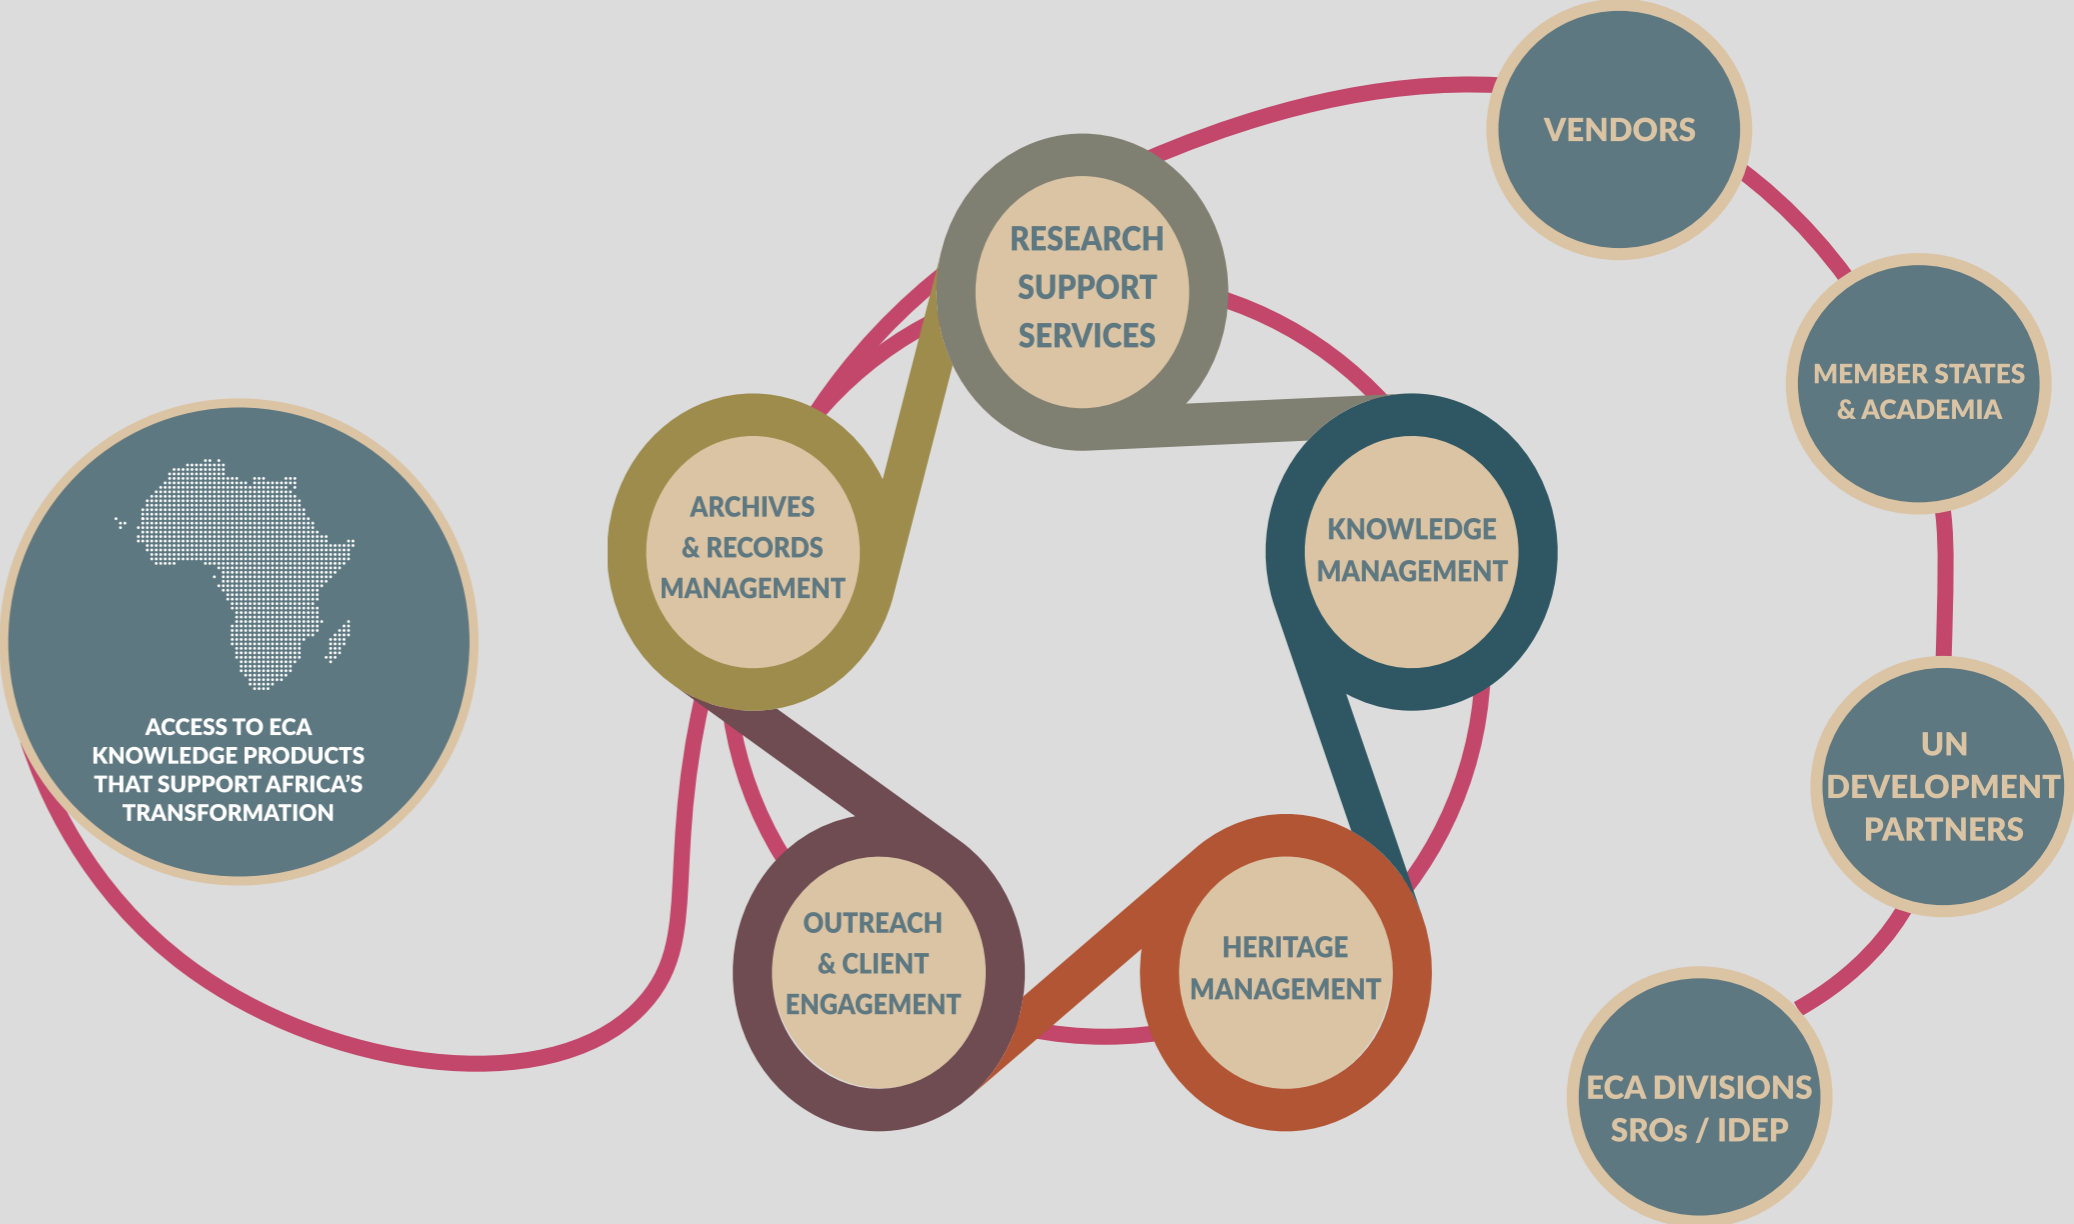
ACCESS TO ECA KNOWLEDGE PRODUCTS THAT SUPPORT AFRICA'S TRANSFORMATION

RESEARCH SUPPORT SERVICES

ARCHIVES & RECORDS MANAGEMENT

KNOWLEDGE MANAGEMENT

OUTREACH & CLIENT ENGAGEMENT

HERITAGE MANAGEMENT

VENDORS

MEMBER STATES & ACADEMIA

UN DEVELOPMENT PARTNERS

ECA DIVISIONS SROs / IDEP